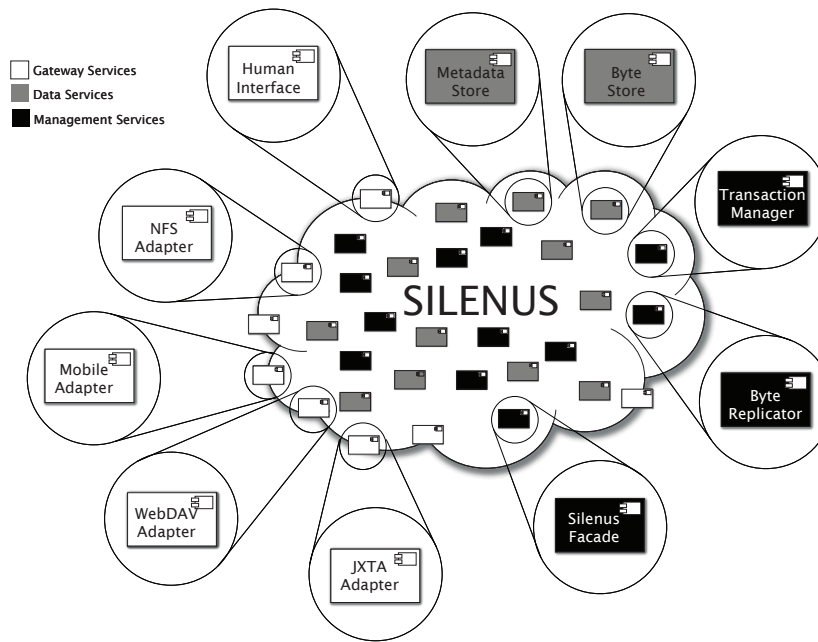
Gateway Services
Data Services
Management Services

Human Interface

Metadata Store

Byte Store

Transaction Manager

NFS Adapter

SILENUS

Mobile Adapter

Byte Replicator

WebDAV Adapter

Silenus Facade

JXTA Adapter